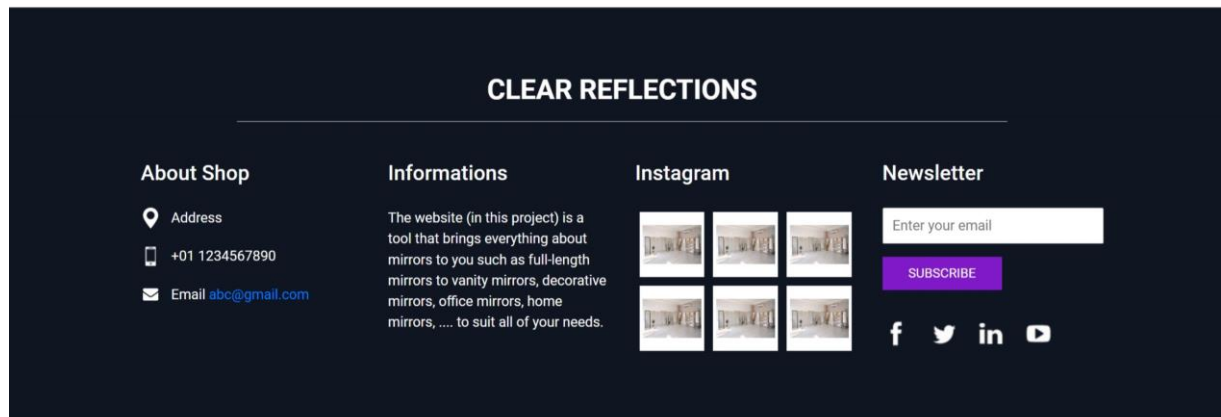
CLEAR REFLECTIONS

About Shop

Address

+01 1234567890

Email abc@gmail.com

Informations

The website (in this project) is a tool that brings everything about mirrors to you such as full-length mirrors to vanity mirrors, decorative mirrors, office mirrors, home mirrors, .... to suit all of your needs.

Instagram

Newsletter

Enter your email

SUBSCRIBE